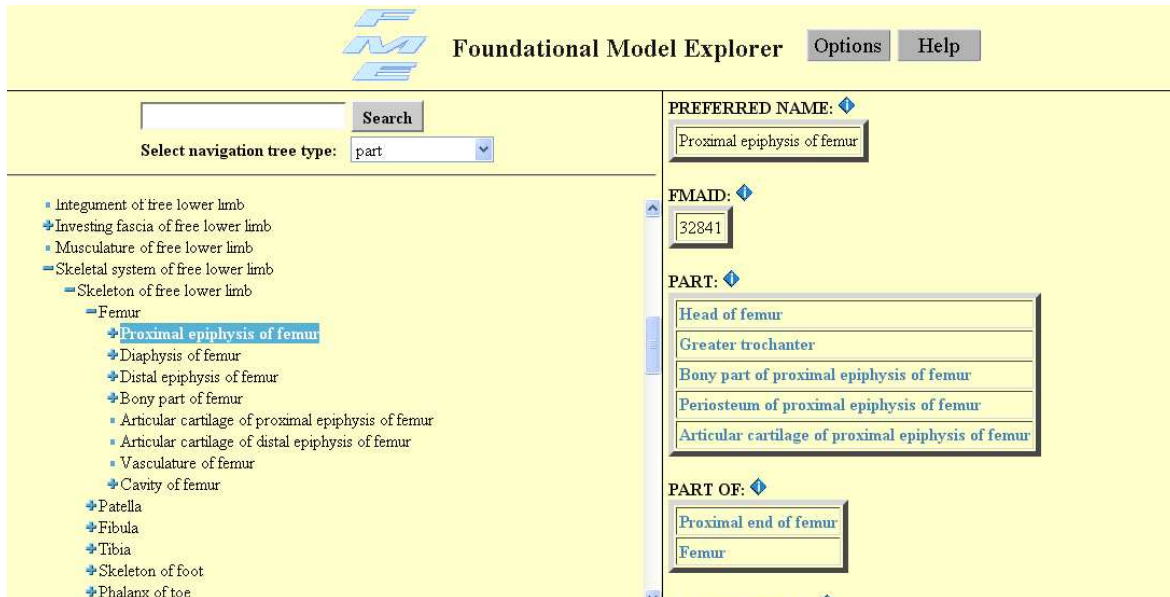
FME

Foundational Model Explorer

Options

Help

Search

Select navigation tree type: part

Integument of free lower limb
Investing fascia of free lower limb
Musculature of free lower limb
Skeletal system of free lower limb
Skeleton of free lower limb
Femur
Proximal epiphysis of femur
Diaphysis of femur
Distal epiphysis of femur
Bony part of femur
Articular cartilage of proximal epiphysis of femur
Articular cartilage of distal epiphysis of femur
Vasculature of femur
Cavity of femur
Patella
Fibula
Tibia
Skeleton of foot
Phalanx of toe

PREFERRED NAME:

Proximal epiphysis of femur

FMAID:

32841

PART:

| Head of femur |
|---|
| Greater trochanter |
| Bony part of proximal epiphysis of femur |
| Periosteum of proximal epiphysis of femur |
| Articular cartilage of proximal epiphysis of femur |

PART OF:

| Proximal end of femur |
|---|
| Femur |